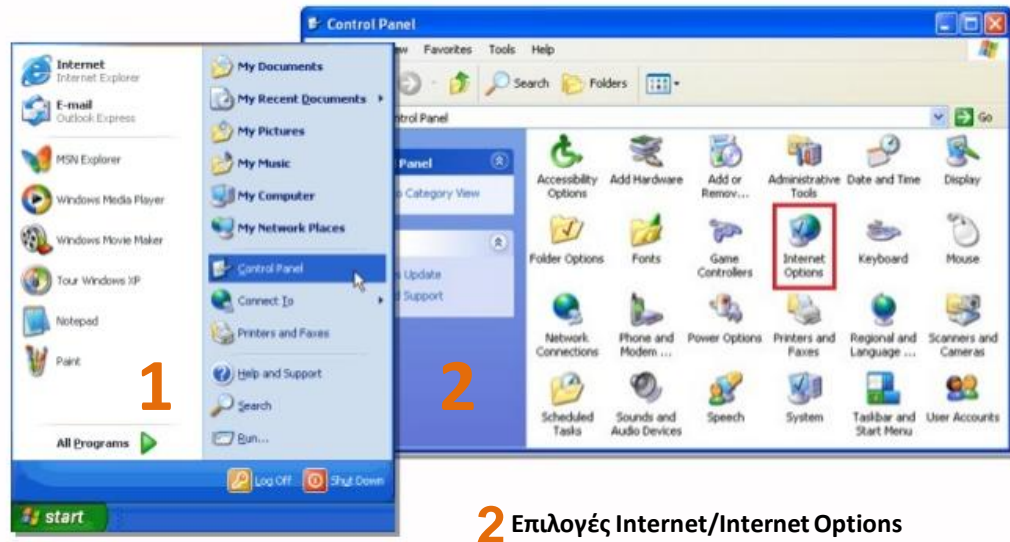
Control Panel

w Favorites Tools Help

Search Folders

ntrol Panel

Go

Panel

Category View

Update

Support

Accessibility Options
Add Hardware
Add or Remov...
Administrative Tools
Date and Time
Display
Folder Options
Fonts
Game Controllers
Internet Options
Keyboard
Mouse
Network Connections
Phone and Modem ...
Power Options
Printers and Faxes
Regional and Language ...
Scanners and Cameras
Scheduled Tasks
Sounds and Audio Devices
Speech
System
Taskbar and Start Menu
User Accounts

Internet
Internet Explorer

E-mail
Outlook Express

MSN Explorer

Windows Media Player

Windows Movie Maker

Tour Windows XP

Notepad

Paint

All Programs

My Documents

My Recent Documents

My Pictures

My Music

My Computer

My Network Places

Control Panel

Connect To

Printers and Faxes

Help and Support

Search

Run...

Log Off

Shut Down

start

1

2

2 Επιλογές Internet/Internet Options